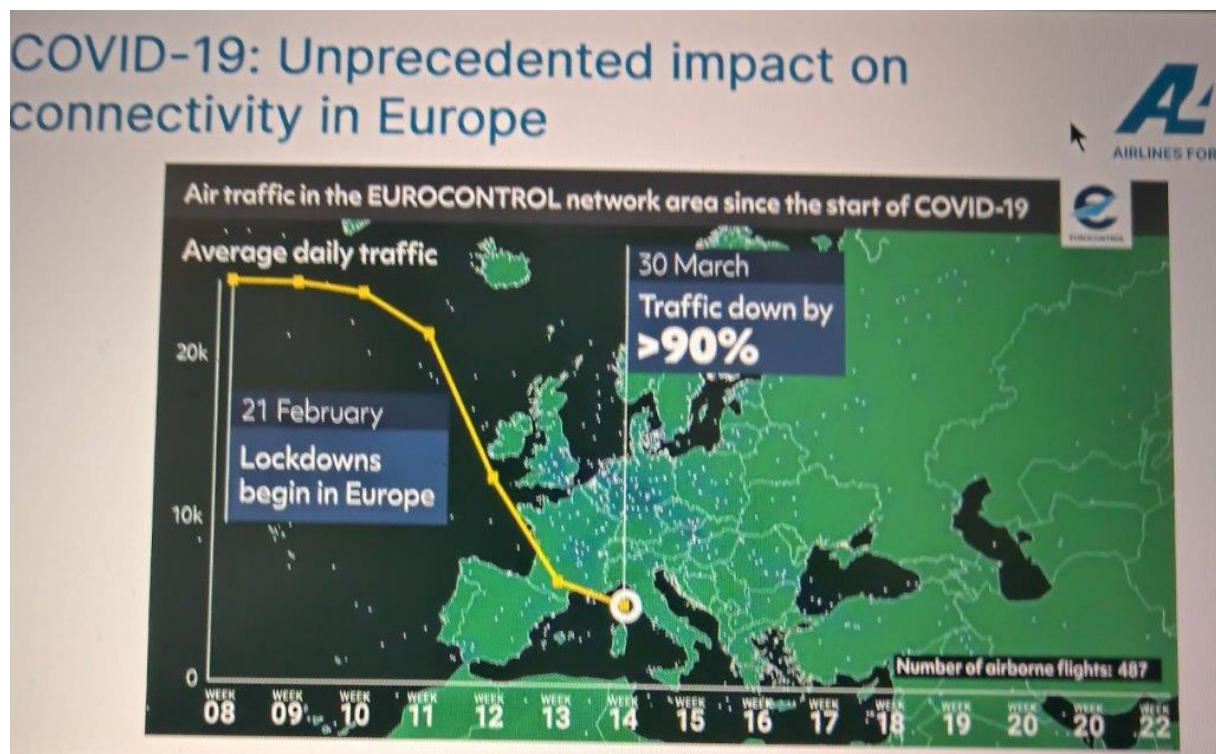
COVID-19: Unprecedented impact on connectivity in Europe

A4

AIRLINES FOR

Air traffic in the EUROCONTROL network area since the start of COVID-19

EUROCONTROL

Average daily traffic

30 March
Traffic down by
>90%

20k

21 February
Lockdowns begin in Europe

10k

0

Number of airborne flights: 487

WEEK 08 | WEEK 09 | WEEK 10 | WEEK 11 | WEEK 12 | WEEK 13 | WEEK 14 | WEEK 15 | WEEK 16 | WEEK 17 | WEEK 18 | WEEK 19 | WEEK 20 | WEEK 20 | WEEK 22